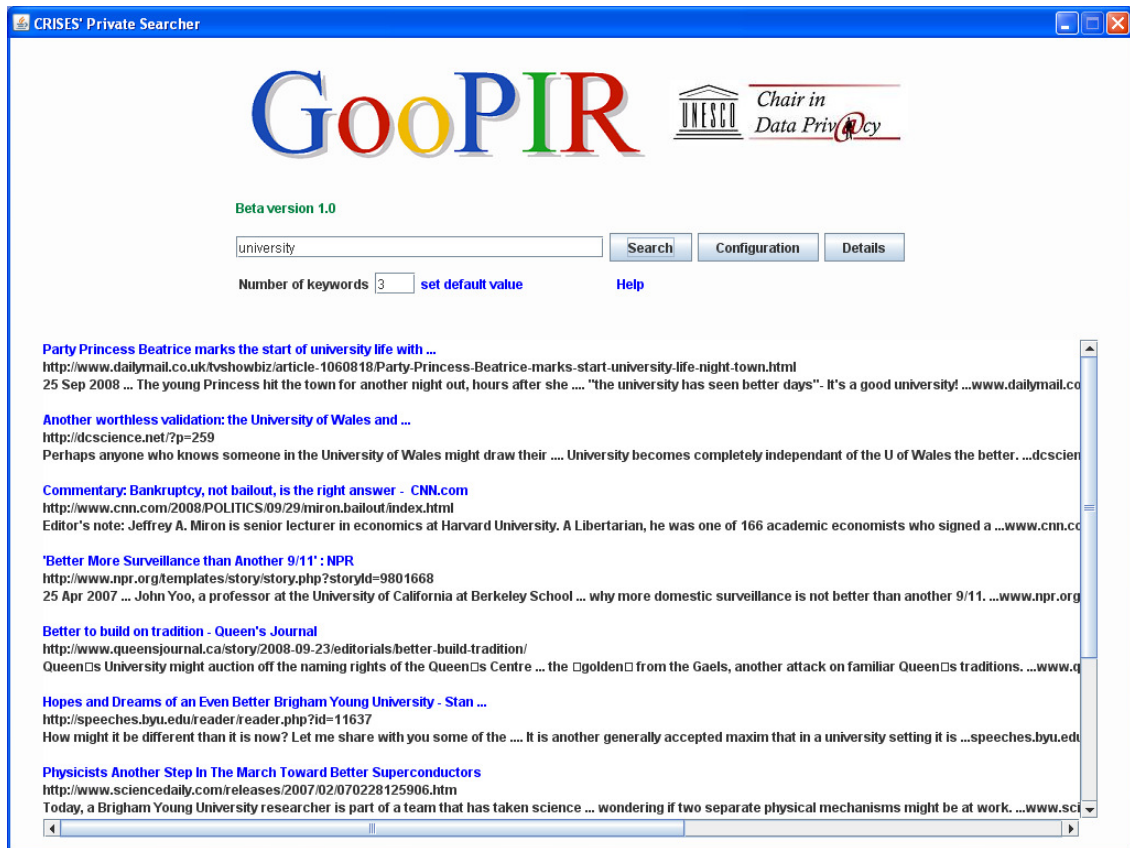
CRISES' Private Searcher

GooPIR

UNESCO Chair in Data Privacy

Beta version 1.0

university

Search Configuration Details

Number of keywords 3 set default value Help

Party Princess Beatrice marks the start of university life with ...
http://www.dailymail.co.uk/tvshowbiz/article-1060818/Party-Princess-Beatrice-marks-start-university-life-night-town.html
25 Sep 2008 ... The young Princess hit the town for another night out, hours after she .... "the university has seen better days"- It's a good university! ...www.dailymail.co

Another worthless validation: the University of Wales and ...
http://dcscience.net/?p=259
Perhaps anyone who knows someone in the University of Wales might draw their .... University becomes completely independant of the U of Wales the better. ...dcscien

Commentary: Bankruptcy, not bailout, is the right answer - CNN.com
http://www.cnn.com/2008/POLITICS/09/29/miron.bailout/index.html
Editor's note: Jeffrey A. Miron is senior lecturer in economics at Harvard University. A Libertarian, he was one of 166 academic economists who signed a ...www.cnn.co

'Better More Surveillance than Another 9/11' : NPR
http://www.npr.org/templates/story/story.php?storyId=9801668
25 Apr 2007 ... John Yoo, a professor at the University of California at Berkeley School ... why more domestic surveillance is not better than another 9/11. ...www.npr.org

Better to build on tradition - Queen's Journal
http://www.queensjournal.ca/story/2008-09-23/editorials/better-build-tradition/
Queen□s University might auction off the naming rights of the Queen□s Centre ... the □golden□ from the Gaels, another attack on familiar Queen□s traditions. ...www.q

Hopes and Dreams of an Even Better Brigham Young University - Stan ...
http://speeches.byu.edu/reader/reader.php?id=11637
How might it be different than it is now? Let me share with you some of the .... It is another generally accepted maxim that in a university setting it is ...speeches.byu.edu

Physicists Another Step In The March Toward Better Superconductors
http://www.sciencedaily.com/releases/2007/02/070228125906.htm
Today, a Brigham Young University researcher is part of a team that has taken science ... wondering if two separate physical mechanisms might be at work. ...www.sci